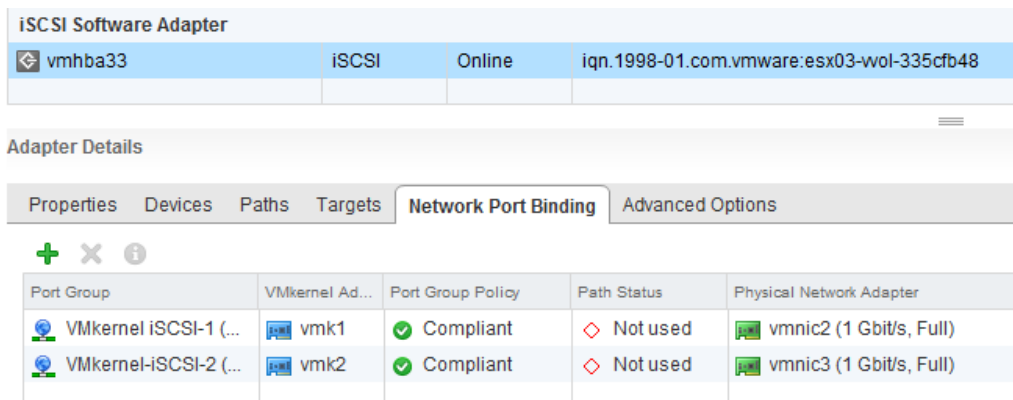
iSCSI Software Adapter

| | | | |
|---|---|---|---|
| vmhba33 | iSCSI | Online | iqn.1998-01.com.vmware:esx03-wol-335cfb48 |

Adapter Details

Properties | Devices | Paths | Targets | Network Port Binding | Advanced Options

| Port Group | VMkernel Ad... | Port Group Policy | Path Status | Physical Network Adapter |
|---|---|---|---|---|
| VMkernel iSCSI-1 (... | vmk1 | Compliant | Not used | vmnic2 (1 Gbit/s, Full) |
| VMkernel-iSCSI-2 (... | vmk2 | Compliant | Not used | vmnic3 (1 Gbit/s, Full) |